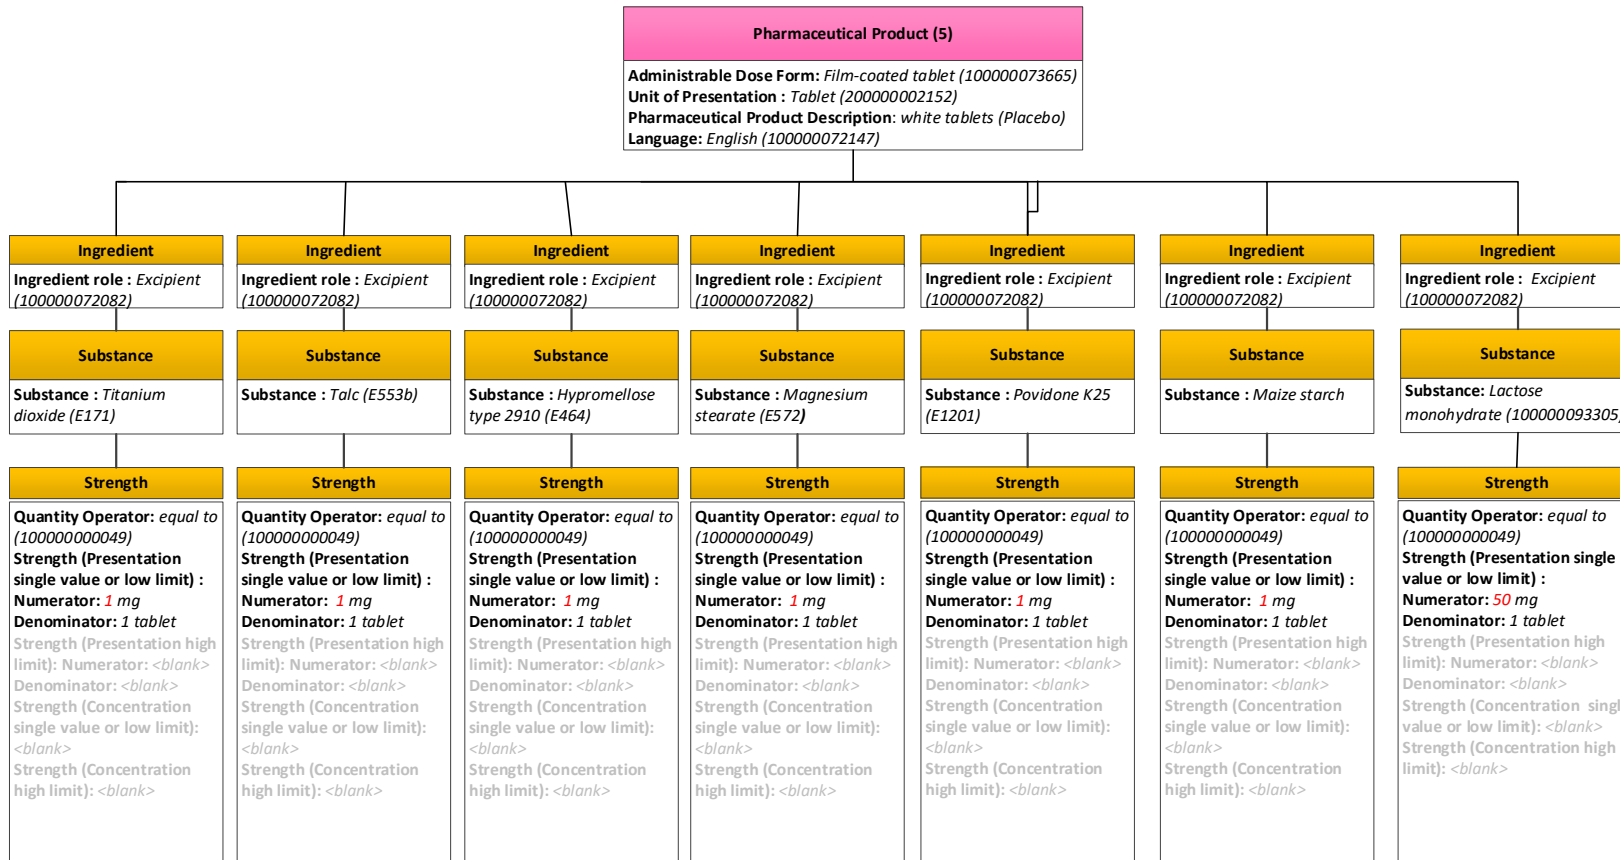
Pharmaceutical Product (5)

**Administrable Dose Form:** *Film-coated tablet (100000073665)*
**Unit of Presentation :** *Tablet (200000002152)*
**Pharmaceutical Product Description**: *white tablets (Placebo)*
**Language:** *English (100000072147)*

Ingredient

Ingredient role : Excipient (100000072082)

Substance

Substance : Titanium dioxide (E171)

Strength

Quantity Operator: equal to (100000000049)
Strength (Presentation single value or low limit) :
Numerator: 1 mg
Denominator: 1 tablet
Strength (Presentation high limit): Numerator: <blank>
Denominator: <blank>
Strength (Concentration single value or low limit): <blank>
Strength (Concentration high limit): <blank>

Ingredient

Ingredient role : Excipient (100000072082)

Substance

Substance : Talc (E553b)

Strength

Quantity Operator: equal to (100000000049)
Strength (Presentation single value or low limit) :
Numerator: 1 mg
Denominator: 1 tablet
Strength (Presentation high limit): Numerator: <blank>
Denominator: <blank>
Strength (Concentration single value or low limit): <blank>
Strength (Concentration high limit): <blank>

Ingredient

Ingredient role : Excipient (100000072082)

Substance

Substance : Hypromellose type 2910 (E464)

Strength

Quantity Operator: equal to (100000000049)
Strength (Presentation single value or low limit) :
Numerator: 1 mg
Denominator: 1 tablet
Strength (Presentation high limit): Numerator: <blank>
Denominator: <blank>
Strength (Concentration single value or low limit): <blank>
Strength (Concentration high limit): <blank>

Ingredient

Ingredient role : Excipient (100000072082)

Substance

Substance : Magnesium stearate (E572)

Strength

Quantity Operator: equal to (100000000049)
Strength (Presentation single value or low limit) :
Numerator: 1 mg
Denominator: 1 tablet
Strength (Presentation high limit): Numerator: <blank>
Denominator: <blank>
Strength (Concentration single value or low limit): <blank>
Strength (Concentration high limit): <blank>

Ingredient

Ingredient role : Excipient (100000072082)

Substance

Substance : Povidone K25 (E1201)

Strength

Quantity Operator: equal to (100000000049)
Strength (Presentation single value or low limit) :
Numerator: 1 mg
Denominator: 1 tablet
Strength (Presentation high limit): Numerator: <blank>
Denominator: <blank>
Strength (Concentration single value or low limit): <blank>
Strength (Concentration high limit): <blank>

Ingredient

Ingredient role : Excipient (100000072082)

Substance

Substance : Maize starch

Strength

Quantity Operator: equal to (100000000049)
Strength (Presentation single value or low limit) :
Numerator: 1 mg
Denominator: 1 tablet
Strength (Presentation high limit): Numerator: <blank>
Denominator: <blank>
Strength (Concentration single value or low limit): <blank>
Strength (Concentration high limit): <blank>

Ingredient

Ingredient role : Excipient (100000072082)

Substance

Substance: Lactose monohydrate (100000093305)

Strength

Quantity Operator: equal to (100000000049)
Strength (Presentation single value or low limit) :
Numerator: 50 mg
Denominator: 1 tablet
Strength (Presentation high limit): Numerator: <blank>
Denominator: <blank>
Strength (Concentration singl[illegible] value or low limit): <blank>
Strength (Concentration high limit): <blank>